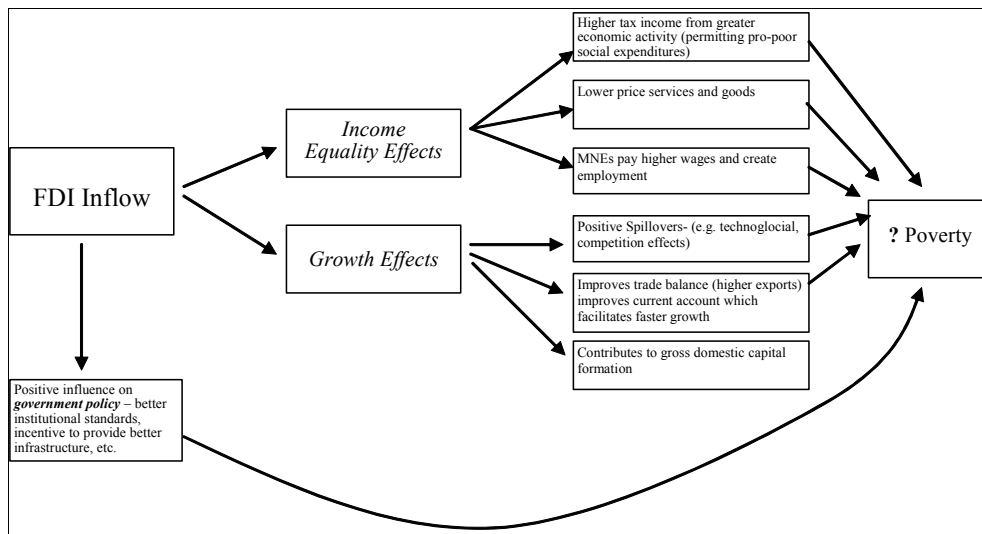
FDI Inflow

Income Equality Effects

Growth Effects

Higher tax income from greater economic activity (permitting pro-poor social expenditures)

Lower price services and goods

MNEs pay higher wages and create employment

Positive Spillovers- (e.g. technoglocial, competition effects)

Improves trade balance (higher exports) improves current account which facilitates faster growth

Contributes to gross domestic capital formation

? Poverty

Positive influence on ***government policy*** – better institutional standards, incentive to provide better infrastructure, etc.